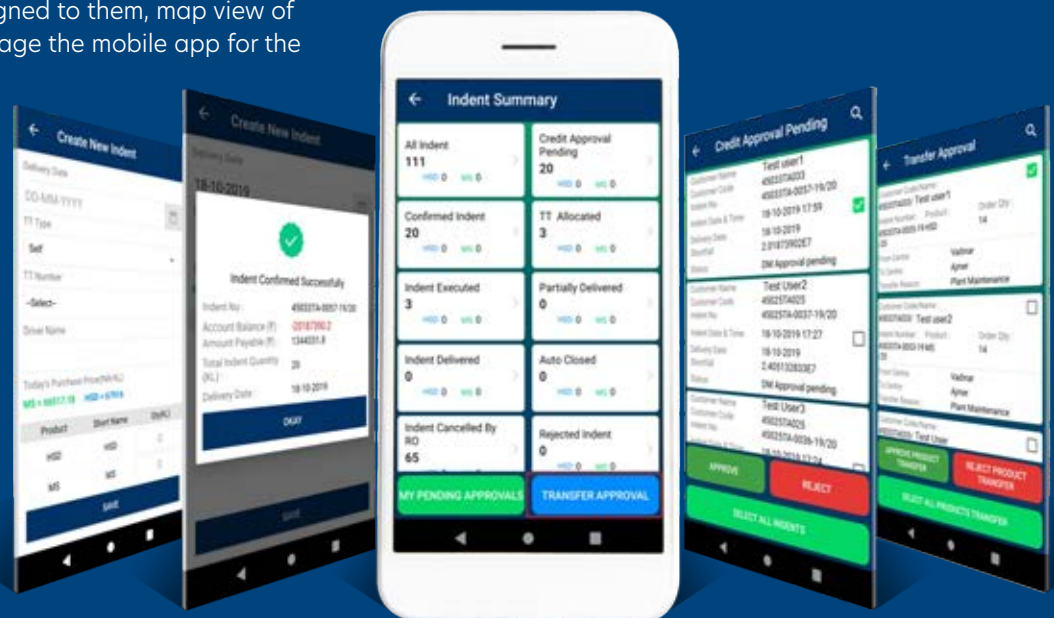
gned to them, map view of
age the mobile app for the

Create New Indent
Delivery Date
DD-MM-YYYY
TT Type
Self
TT Number
--Select--
Driver Name
Today's Purchase Price(INR/KL)
MS = 66517.18 HSD = 67919
Product
Short Name
Qty(KL)
HSD
HSD
MS
MS
SAVE

Create New Indent
Delivery Date
18-10-2019
Indent Confirmed Successfully
Indent No :
45033TA-0057-19/20
Account Balance (₹) :
-20187390.2
Amount Payable (₹) :
1344031.8
Total Indent Quantity (KL) :
20
Delivery Date :
18-10-2019
OKAY
SAVE

Indent Summary
All Indent
111
HSD 0 MS 0
Credit Approval Pending
20
HSD 0 MS 0
Confirmed Indent
20
HSD 0 MS 0
TT Allocated
3
HSD 0 MS 0
Indent Executed
3
HSD 0 MS 0
Partially Delivered
0
HSD 0 MS 0
Indent Delivered
0
HSD 0 MS 0
Auto Closed
0
HSD 0 MS 0
Indent Cancelled By RO
65
Rejected Indent
0
HSD 0 MS 0
MY PENDING APPROVALS
TRANSFER APPROVAL

Credit Approval Pending
Customer Name
Test user1
Customer Code
45033TA033
Indent No
45033TA-0057-19/20
Indent Date & Time
18-10-2019 17:59
Delivery Date
18-10-2019
Shortfall
2.01873902E7
Status
DM Approval pending
Customer Name
Test User2
Customer Code
45025TA025
Indent No
45025TA-0037-19/20
Indent Date & Time
18-10-2019 17:27
Delivery Date
18-10-2019
Shortfall
2.40513283E7
Status
DM Approval pending
Customer Name
Test User3
Customer Code
45025TA025
Indent No
45025TA-0036-19/20
APPROVE
REJECT
SELECT ALL INDENTS

Transfer Approval
Customer Code/Name:
Test user1
Indent Number
Product
Order Qty:
14
From Centre
Vadinar
To Centre
Ajmer
Transfer Reason
Plant Maintenance
Customer Code/Name:
Test user2
Indent Number
Product
Order Qty:
14
From Centre
Vadinar
To Centre
Ajmer
Transfer Reason
Plant Maintenance
Customer Code/Name:
Test User
APPROVE PRODUCT TRANSFER
REJECT PRODUCT TRANSFER
SELECT ALL PRODUCTS TRANSFER